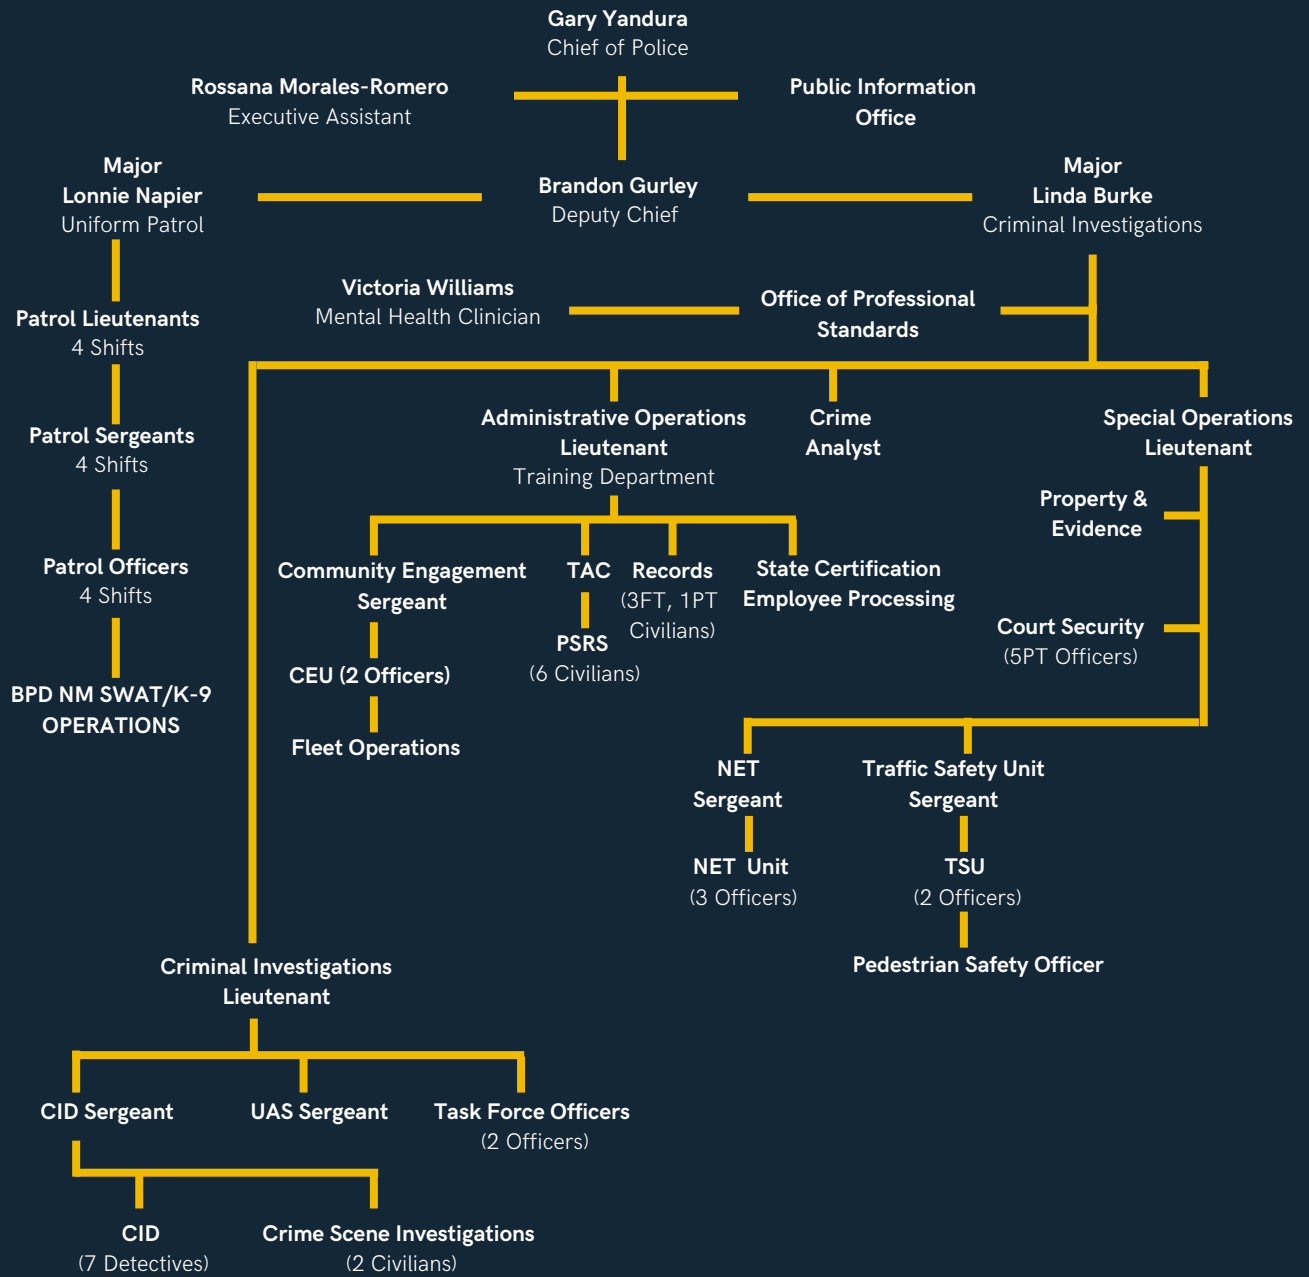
Gary Yandura
Chief of Police

Rossana Morales-Romero
Executive Assistant

Public Information Office

Major
Lonnie Napier
Uniform Patrol

Brandon Gurley
Deputy Chief

Major
Linda Burke
Criminal Investigations

Patrol Lieutenants
4 Shifts

Victoria Williams
Mental Health Clinician

Office of Professional Standards

Patrol Sergeants
4 Shifts

Administrative Operations Lieutenant
Training Department

Crime Analyst

Special Operations Lieutenant

Property & Evidence

Patrol Officers
4 Shifts

Community Engagement Sergeant

TAC

Records
(3FT, 1PT Civilians)

State Certification
Employee Processing

PSRS
(6 Civilians)

Court Security
(5PT Officers)

CEU (2 Officers)

BPD NM SWAT/K-9 OPERATIONS

Fleet Operations

NET Sergeant

Traffic Safety Unit Sergeant

NET Unit
(3 Officers)

TSU
(2 Officers)

Pedestrian Safety Officer

Criminal Investigations Lieutenant

CID Sergeant

UAS Sergeant

Task Force Officers
(2 Officers)

CID
(7 Detectives)

Crime Scene Investigations
(2 Civilians)